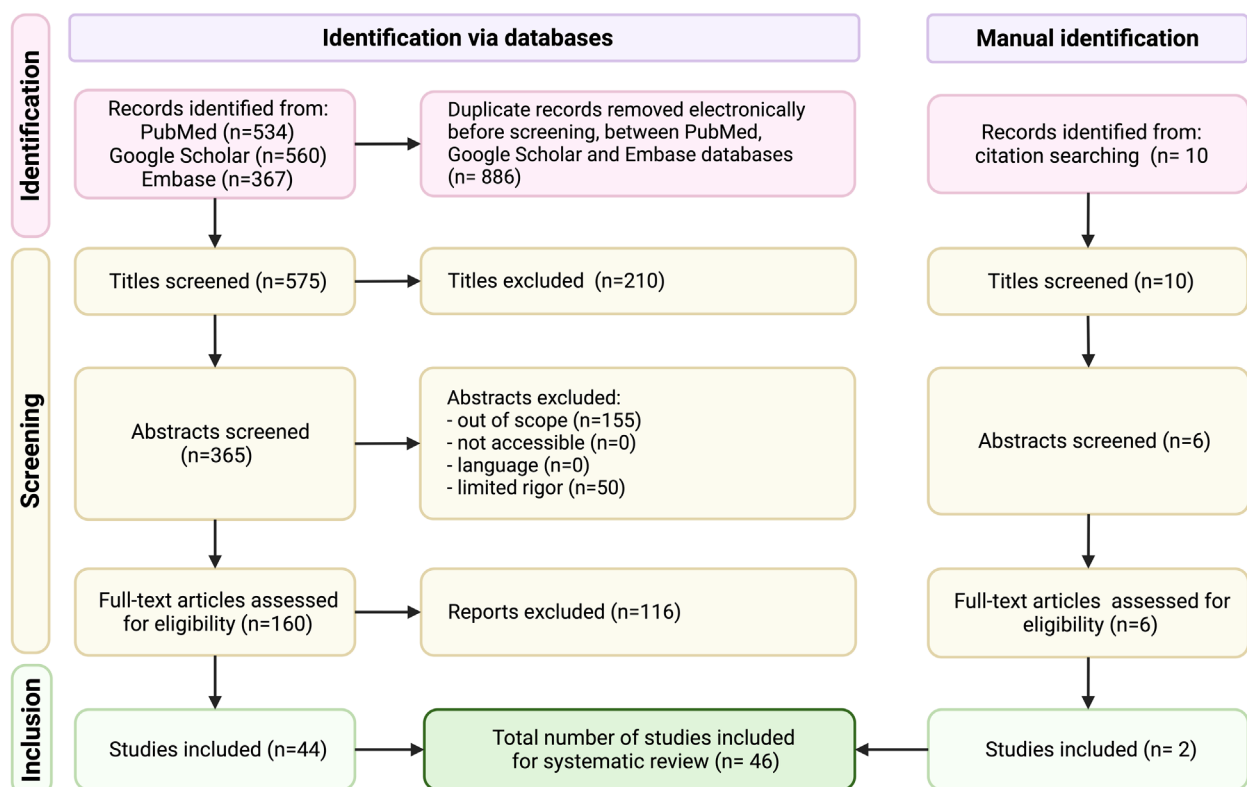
Identification

Identification via databases

Manual identification

Records identified from:
PubMed (n=534)
Google Scholar (n=560)
Embase (n=367)

Duplicate records removed electronically before screening, between PubMed, Google Scholar and Embase databases (n= 886)

Records identified from: citation searching (n= 10

Screening

Titles screened (n=575)

Titles excluded (n=210)

Titles screened (n=10)

Abstracts screened (n=365)

Abstracts excluded:
- out of scope (n=155)
- not accessible (n=0)
- language (n=0)
- limited rigor (n=50)

Abstracts screened (n=6)

Full-text articles assessed for eligibility (n=160)

Reports excluded (n=116)

Full-text articles assessed for eligibility (n=6)

Inclusion

Studies included (n=44)

Total number of studies included for systematic review (n= 46)

Studies included (n= 2)